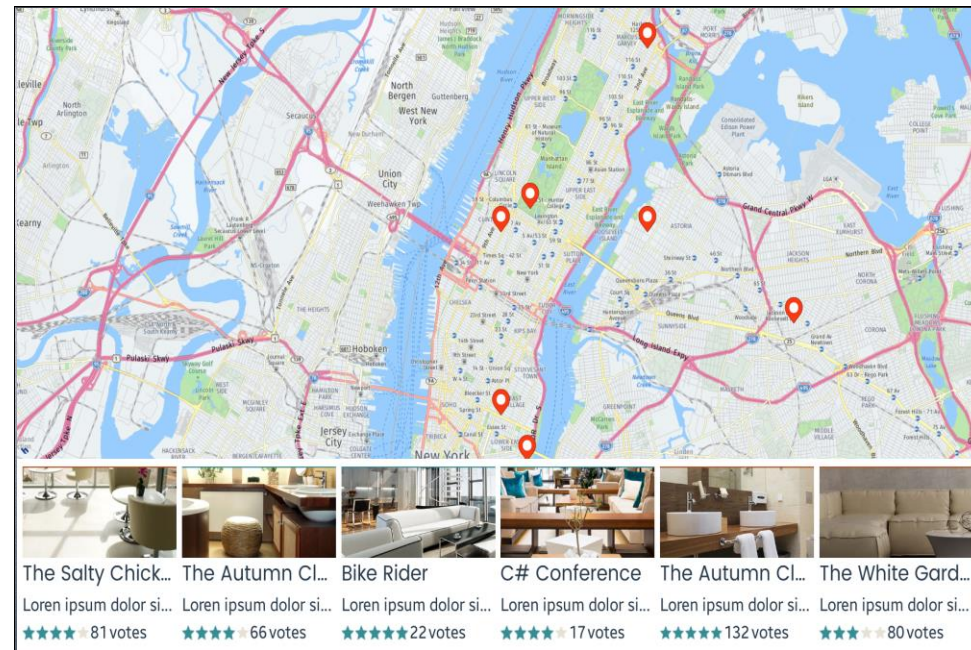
North Bergen
West New York
Guttenberg
Union City
Weehawken Twp
North Arlington
Secaucus
Hoboken
Jersey City
New York
Astoria
Grand Central Pkwy
Long Island Expy
Queens Blvd
Northern Blvd
Jackson Heights
Corona
Rikers Island
Sunnyside
Greenpoint
Pulaski Skwy
Lincoln Square
Upper West Side
Upper East Side
Chelsea
Lower East Side
Woodside
Elmhurst

The Salty Chick... The Autumn Cl... Bike Rider C# Conference The Autumn Cl... The White Gard...

Loren ipsum dolor si... Loren ipsum dolor si... Loren ipsum dolor si... Loren ipsum dolor si... Loren ipsum dolor si... Loren ipsum dolor si...

81votes 66votes 22votes 17votes 132votes 80votes